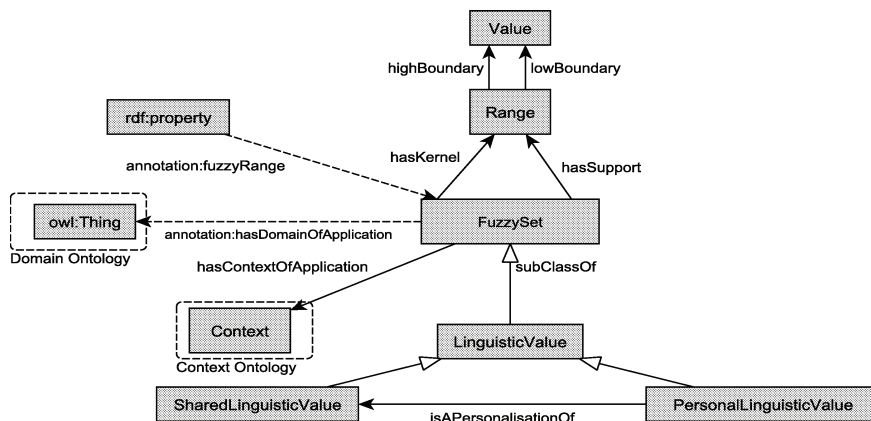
Value

highBoundary

lowBoundary

Range

rdf:property

annotation:fuzzyRange

hasKernel

hasSupport

owl:Thing

annotation:hasDomainOfApplication

FuzzySet

Domain Ontology

hasContextOfApplication

subClassOf

Context

LinguisticValue

Context Ontology

SharedLinguisticValue

isAPersonalisationOf

PersonalLinguisticValue